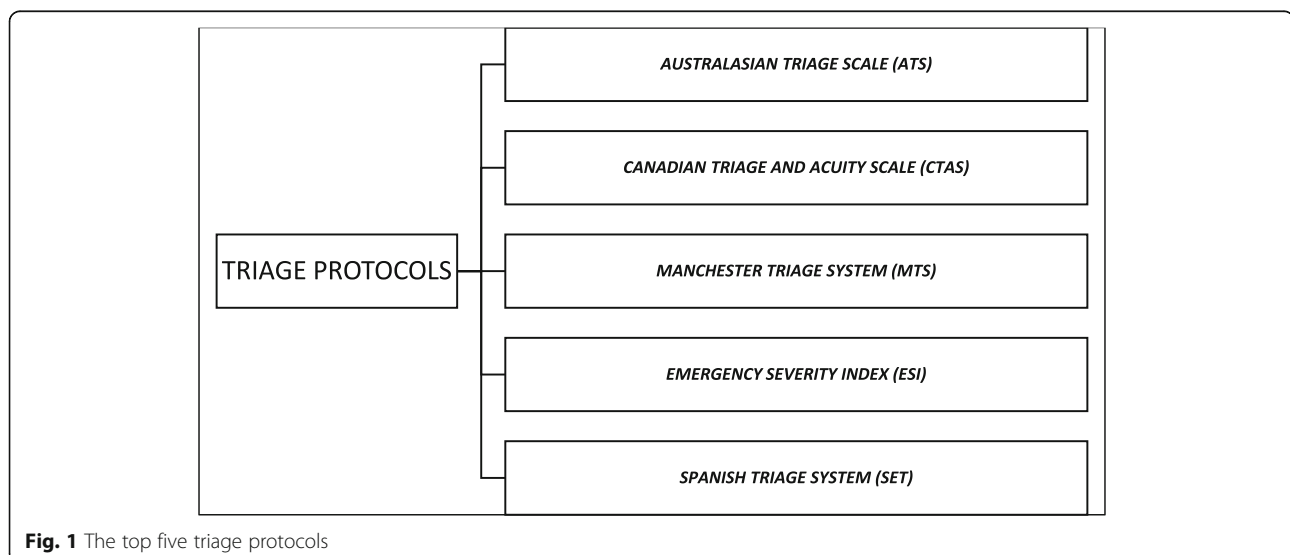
TRIAGE PROTOCOLS

AUSTRALASIAN TRIAGE SCALE (ATS)

CANADIAN TRIAGE AND ACUITY SCALE (CTAS)

MANCHESTER TRIAGE SYSTEM (MTS)

EMERGENCY SEVERITY INDEX (ESI)

SPANISH TRIAGE SYSTEM (SET)

**Fig. 1** The top five triage protocols